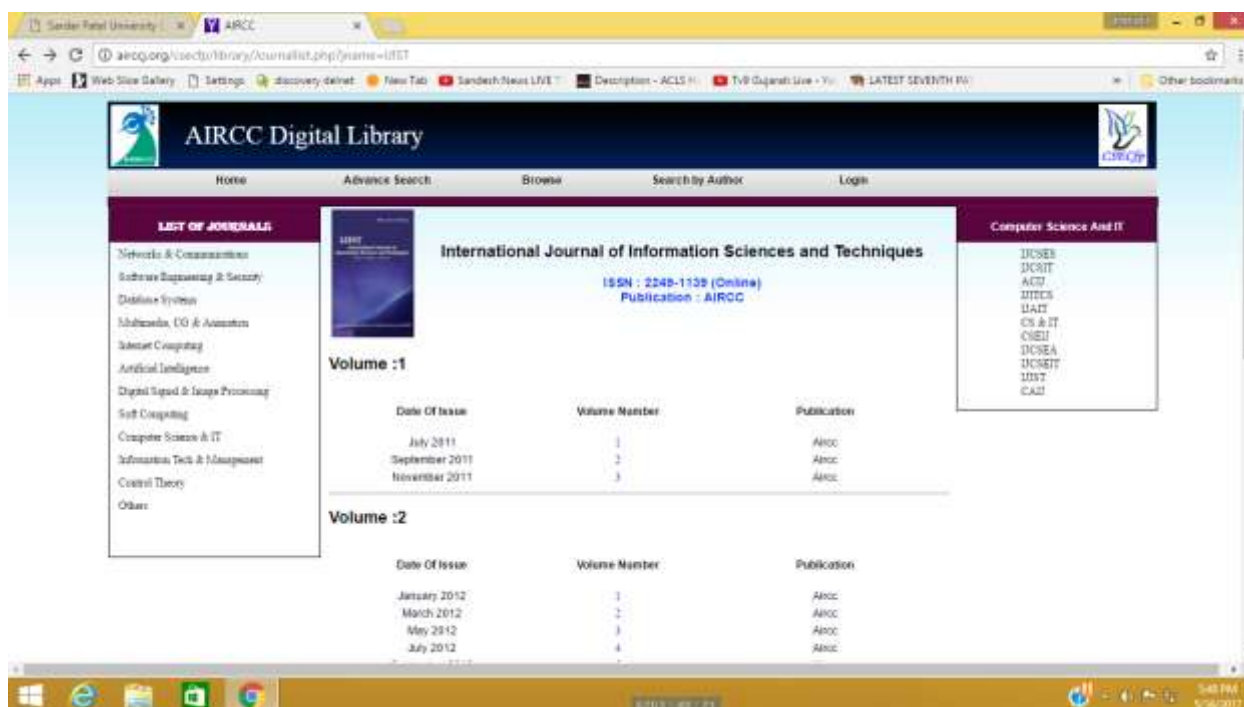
Sardar Patel University | AIRCC

airccj.org/csecfp/library/Journallist.php?jname=IJIST

Apps | Web Slice Gallery | Settings | discovery delnet | New Tab | Sandesh News LIVE | Description - ACLS | TV9 Gujarati Live | LATEST SEVENTH PA | Other bookmarks

AIRCC Digital Library

Home | Advance Search | Browse | Search by Author | Login

LIST OF JOURNALS

Networks & Communications
Software Engineering & Security
Database Systems
Multimedia, CG & Animation
Internet Computing
Artificial Intelligence
Digital Signal & Image Processing
Soft Computing
Computer Science & IT
Information Tech & Management
Control Theory
Others

International Journal of Information Sciences and Techniques

ISSN : 2249-1139 (Online)
Publication : AIRCC

Volume :1

| Date Of Issue | Volume Number | Publication |
|---|---|---|
| July 2011 | 1 | Aircc |
| September 2011 | 2 | Aircc |
| November 2011 | 3 | Aircc |

Volume :2

| Date Of Issue | Volume Number | Publication |
|---|---|---|
| January 2012 | 1 | Aircc |
| March 2012 | 2 | Aircc |
| May 2012 | 3 | Aircc |
| July 2012 | 4 | Aircc |

Computer Science And IT

IJCSES
IJCSIT
ACIJ
IJITCS
IJAIT
CS & IT
CSEIJ
IJCSEA
IJCSEIT
IJIST
CAIJ

5:48 PM
5/26/2017